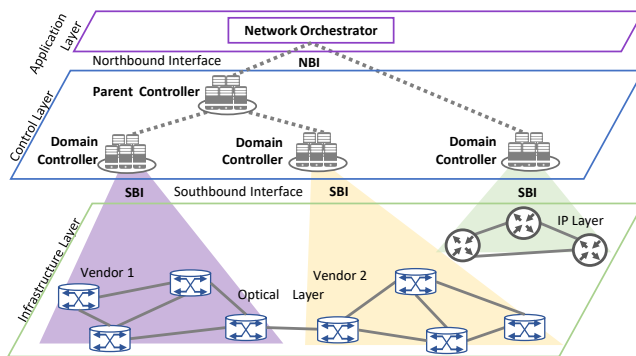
Application Layer

Network Orchestrator

Northbound Interface

NBI

Control Layer

Parent Controller

Domain Controller

Domain Controller

Domain Controller

SBI

Southbound Interface

SBI

SBI

Infrastructure Layer

IP Layer

Vendor 1

Vendor 2

Optical Layer